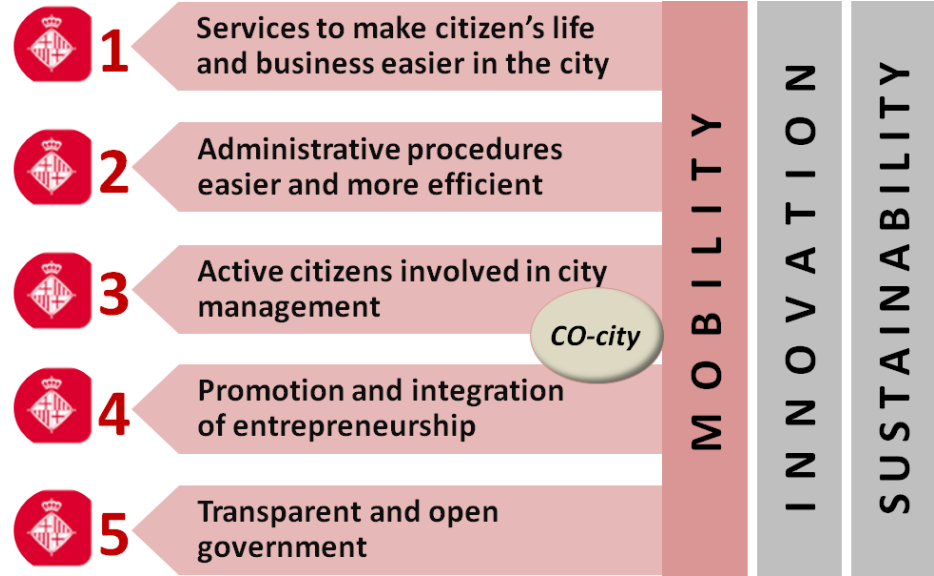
1 Services to make citizen's life and business easier in the city

2 Administrative procedures easier and more efficient

3 Active citizens involved in city management

CO-city

4 Promotion and integration of entrepreneurship

5 Transparent and open government

MOBILITY

INNOVATION

SUSTAINABILITY